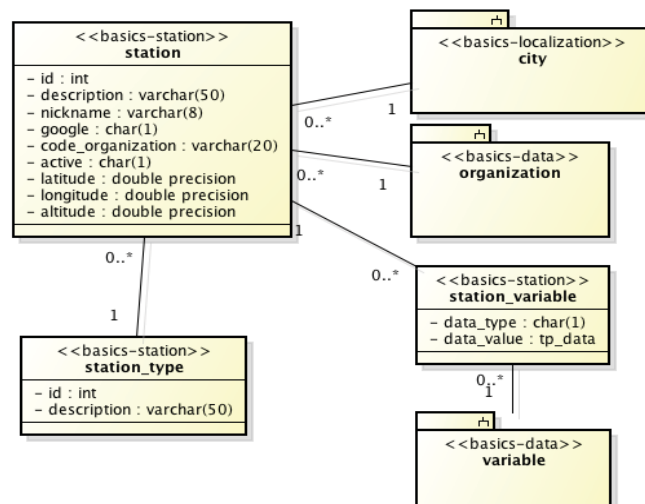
<<basics-station>>
station

- id : int
- description : varchar(50)
- nickname : varchar(8)
- google : char(1)
- code_organization : varchar(20)
- active : char(1)
- latitude : double precision
- longitude : double precision
- altitude : double precision

<<basics-localization>>
city

0..*

1

<<basics-data>>
organization

0..*

1

1

0..*

<<basics-station>>
station_variable

- data_type : char(1)
- data_value : tp_data

0..*

1

<<basics-station>>
station_type

- id : int
- description : varchar(50)

0..*

1

<<basics-data>>
variable